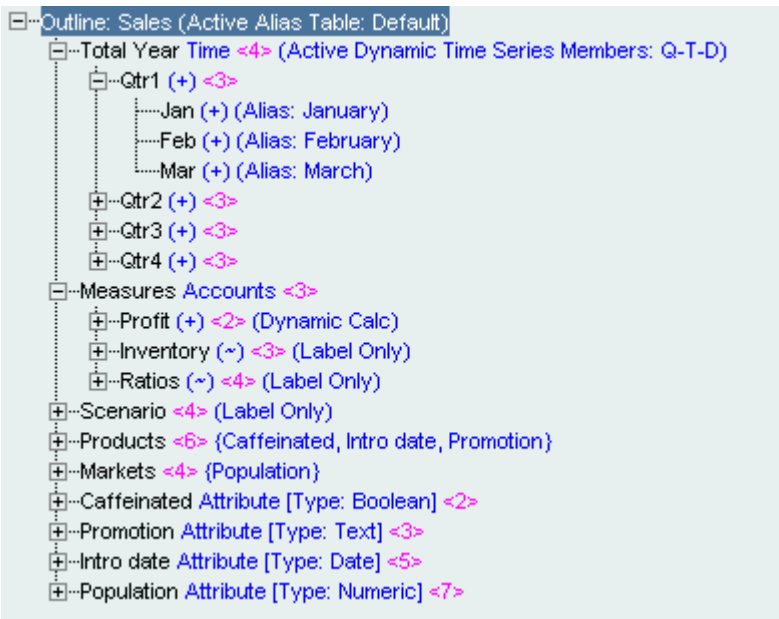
Outline: Sales (Active Alias Table: Default)

Total Year Time <4> (Active Dynamic Time Series Members: Q-T-D)

Qtr1 (+) <3>

Jan (+) (Alias: January)

Feb (+) (Alias: February)

Mar (+) (Alias: March)

Qtr2 (+) <3>

Qtr3 (+) <3>

Qtr4 (+) <3>

Measures Accounts <3>

Profit (+) <2> (Dynamic Calc)

Inventory (~) <3> (Label Only)

Ratios (~) <4> (Label Only)

Scenario <4> (Label Only)

Products <6> {Caffeinated, Intro date, Promotion}

Markets <4> {Population}

Caffeinated Attribute [Type: Boolean] <2>

Promotion Attribute [Type: Text] <3>

Intro date Attribute [Type: Date] <5>

Population Attribute [Type: Numeric] <7>